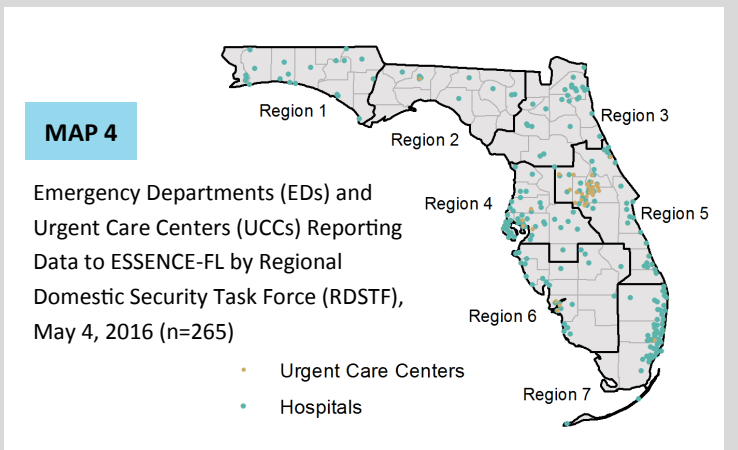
MAP 4

Emergency Departments (EDs) and Urgent Care Centers (UCCs) Reporting Data to ESSENCE-FL by Regional Domestic Security Task Force (RDSTF), May 4, 2016 (n=265)

Region 1

Region 2

Region 3

Region 4

Region 5

Region 6

Region 7

Urgent Care Centers

Hospitals